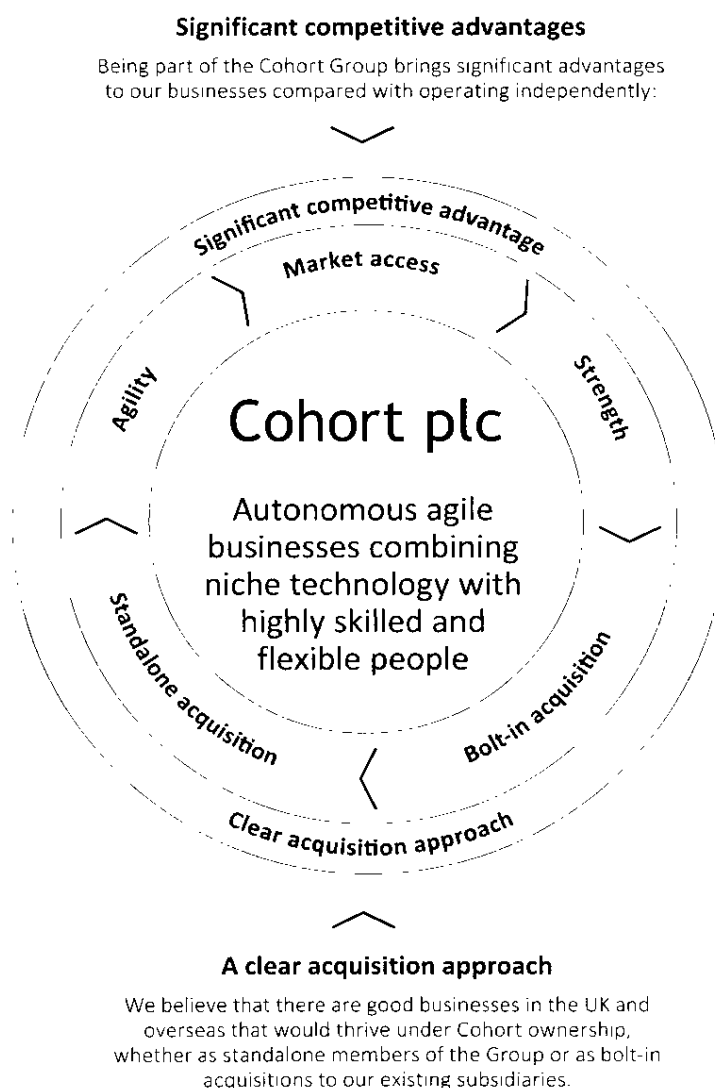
**Significant competitive advantages**

Being part of the Cohort Group brings significant advantages to our businesses compared with operating independently:

Significant competitive advantage

Market access

Agility

Strength

Cohort plc

Autonomous agile businesses combining niche technology with highly skilled and flexible people

Standalone acquisition

Bolt-in acquisition

Clear acquisition approach

**A clear acquisition approach**

We believe that there are good businesses in the UK and overseas that would thrive under Cohort ownership, whether as standalone members of the Group or as bolt-in acquisitions to our existing subsidiaries.